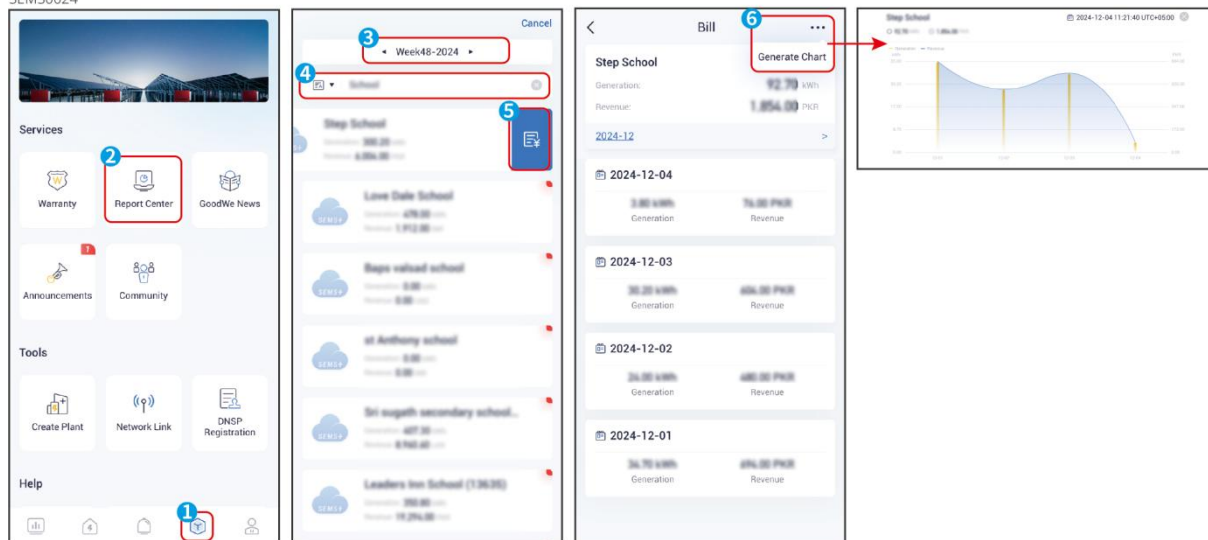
SEMS0024

Services

2

Warranty

Report Center

GoodWe News

Announcements

Community

Tools

Create Plant

Network Link

DNSP Registration

Help

1

Cancel

3

Week48-2024

4

School

Step School

5

Love Dale School

Baps valsad school

st Anthony school

Sri sugath secondary school...

Leaders Inn School (13635)

Bill

6

Generate Chart

Step School

Generation:

92.70 kWh

Revenue:

1,854.00 PKR

2024-12

>

2024-12-04

Generation

Revenue

2024-12-03

Generation

Revenue

2024-12-02

Generation

Revenue

2024-12-01

Generation

Revenue

Step School

2024-12-04 11:21:40 UTC+05:00